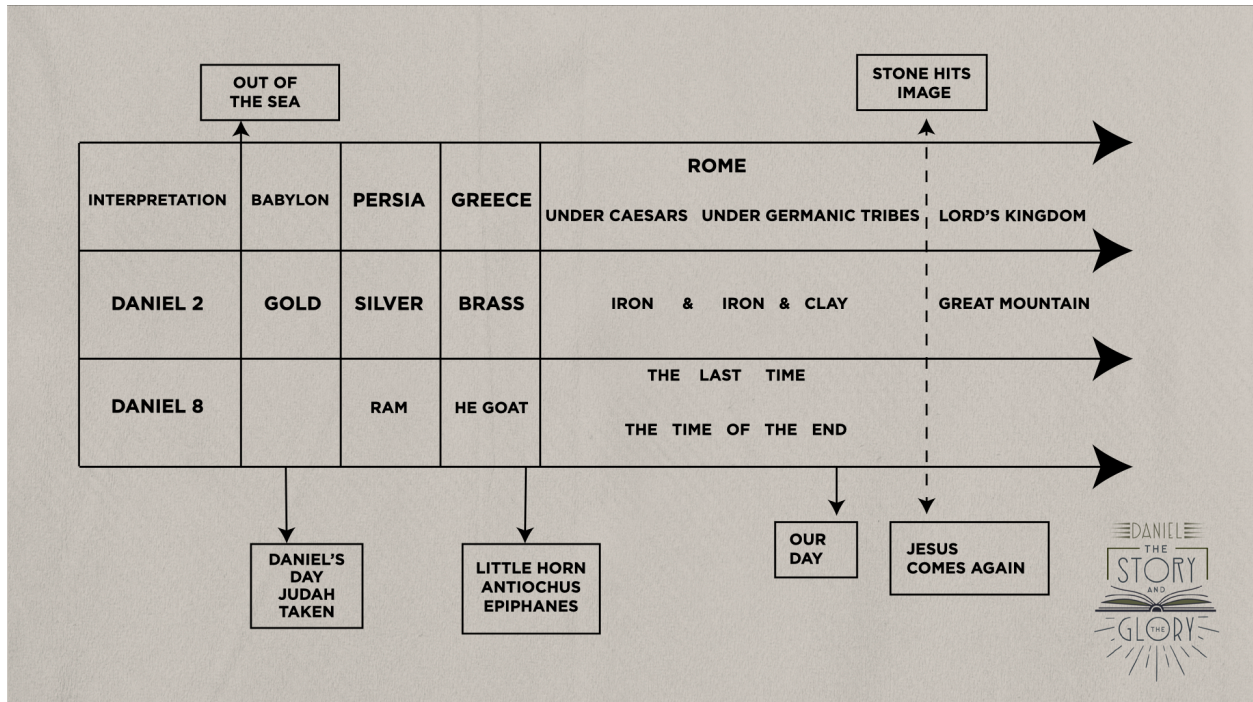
OUT OF THE SEA

STONE HITS IMAGE

| INTERPRETATION | BABYLON | PERSIA | GREECE | ROME<br>UNDER CAESARS UNDER GERMANIC TRIBES | LORD'S KINGDOM |
|---|---|---|---|---|---|
| DANIEL 2 | GOLD | SILVER | BRASS | IRON & IRON & CLAY | GREAT MOUNTAIN |
| DANIEL 8 | | RAM | HE GOAT | THE LAST TIME<br>THE TIME OF THE END | |

DANIEL'S DAY JUDAH TAKEN

LITTLE HORN ANTIOCHUS EPIPHANES

OUR DAY

JESUS COMES AGAIN

DANIEL THE STORY AND THE GLORY